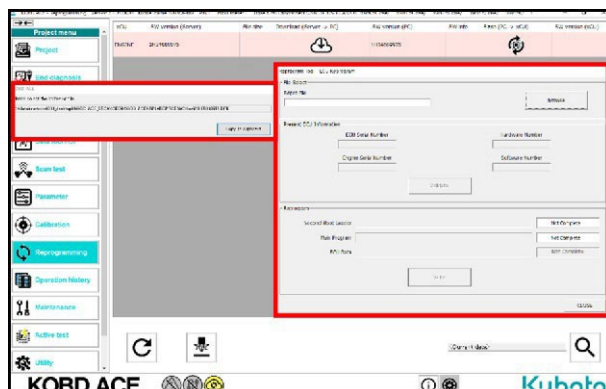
Project menu

Project

ECU
SW version (Server)
File size
Download (Server -> PC)
SW version (PC)
SW info
Flash (PC -> ECU)
SW version (ECU)

EngineECU
1H-21658593

1H21658593

Fault diagnosis

Scan test

Parameter

Calibration

Reprogramming

Operation history

Maintenance

Active test

Utility

Copy to clipboard

File Select
Select file
Browse

Current ECU Information
ECU Serial Number
Hardware Number
Engine Serial Number
Software Number
Update

Reprogram
Second Boot Loader
Not Complete
Main Program
Not Complete
EOL Data
Not Complete
Write

Close

Current folder

KOBD ACE
Kubota